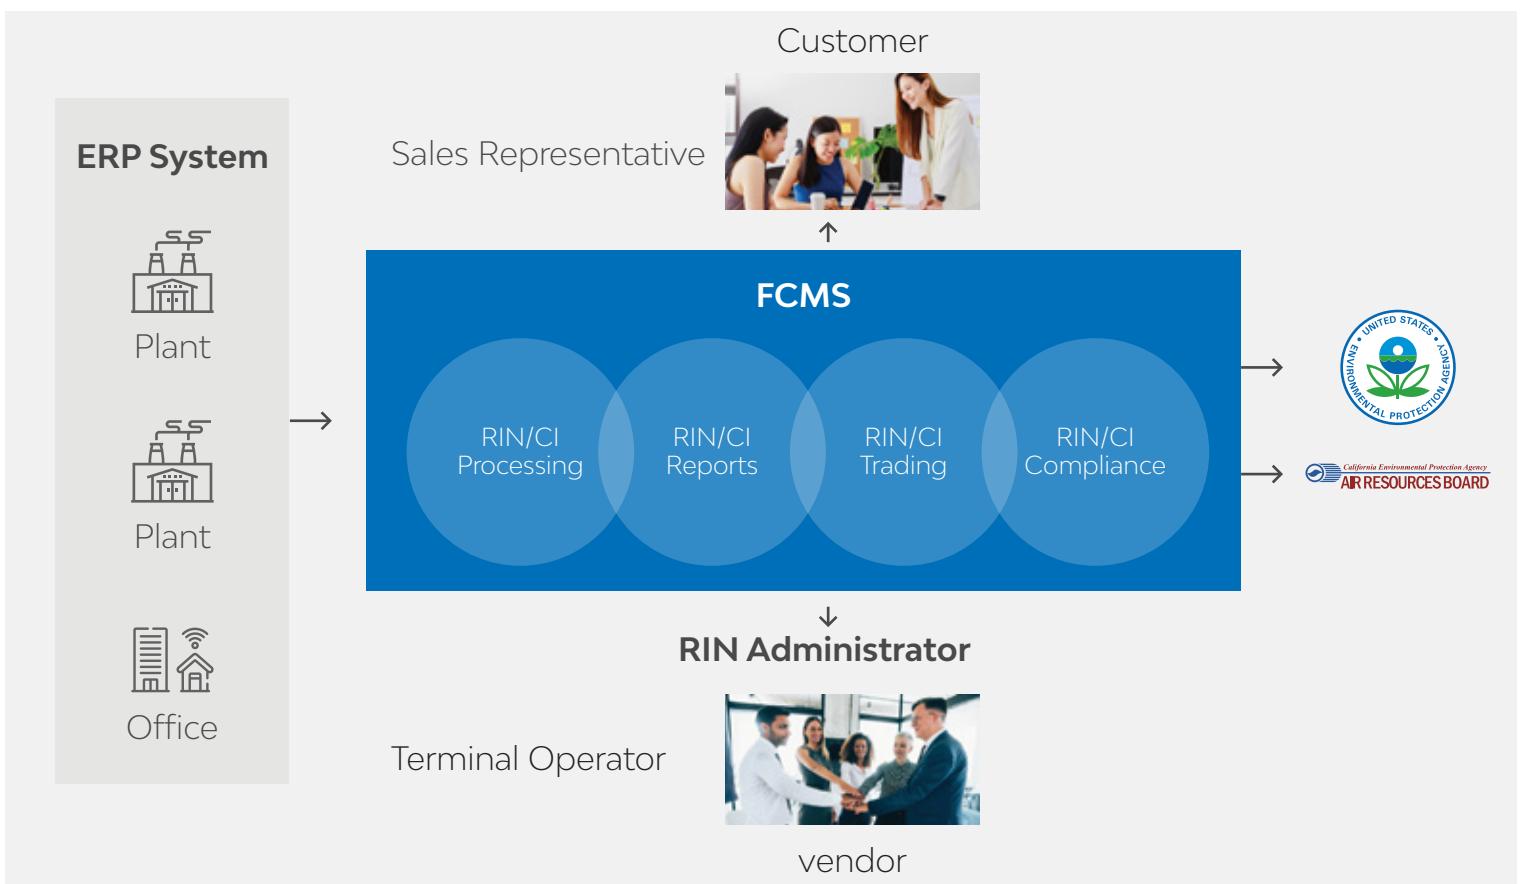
Customer

Sales Representative

ERP System

Plant

Plant

Office

FCMS

RIN/CI Processing

RIN/CI Reports

RIN/CI Trading

RIN/CI Compliance

UNITED STATES ENVIRONMENTAL PROTECTION AGENCY

California Environmental Protection Agency AIR RESOURCES BOARD

RIN Administrator

Terminal Operator

vendor